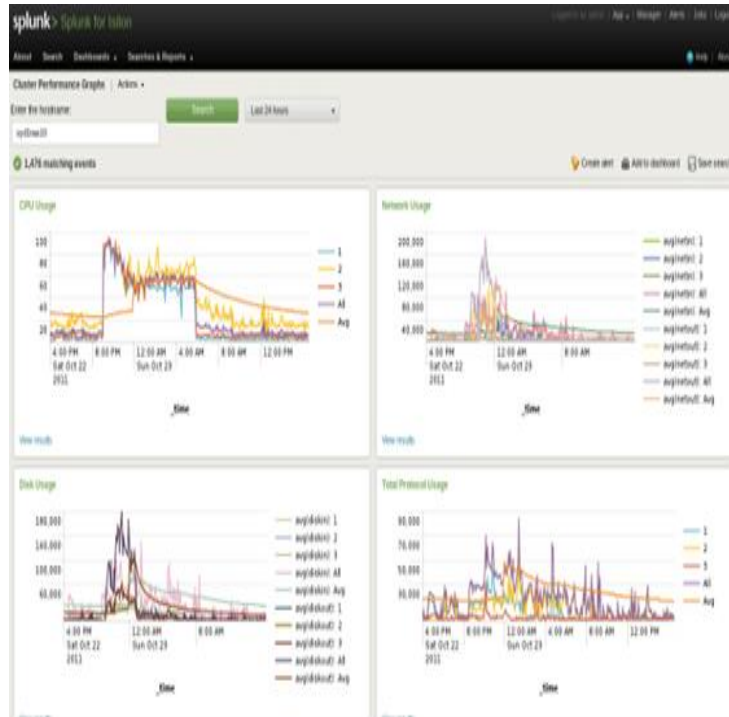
splunk> Splunk for Isilon

Logged in as admin | App | Manager | Alerts | Jobs | Logout

About Search Dashboards Searches & Reports

Help | About

Cluster Performance Graphs | Actions

Enter the hostname:

sydExwa10

Search

Last 24 hours

1,476 matching events

Create alert Add to dashboard Save search

CPU Usage

100
80
60
40
20

4:00 PM Sat Oct 22 2011
8:00 PM
12:00 AM Sun Oct 23
4:00 AM
8:00 AM
12:00 PM

_time

1
2
3
All
Avg

View results

Network Usage

200,000
160,000
120,000
80,000
40,000

4:00 PM Sat Oct 22 2011
8:00 PM
12:00 AM Sun Oct 23
8:00 AM

_time

avg(netin): 1
avg(netin): 2
avg(netin): 3
avg(netin): All
avg(netin): Avg
avg(netout): 1
avg(netout): 2
avg(netout): 3
avg(netout): All
avg(netout): Avg

View results

Disk Usage

180,000
140,000
100,000
60,000

4:00 PM Sat Oct 22 2011
12:00 AM Sun Oct 23
8:00 AM

_time

avg(diskin): 1
avg(diskin): 2
avg(diskin): 3
avg(diskin): All
avg(diskin): Avg
avg(diskout): 1
avg(diskout): 2
avg(diskout): 3
avg(diskout): All
avg(diskout): Avg

Total Protocol Usage

90,000
70,000
50,000
30,000

4:00 PM Sat Oct 22 2011
8:00 PM
12:00 AM Sun Oct 23
4:00 AM
8:00 AM
12:00 PM

_time

1
2
3
All
Avg